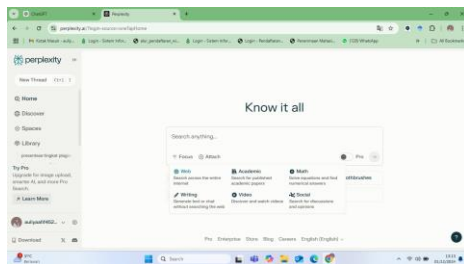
ChatGPT

Perplexity

perplexity.ai/?login-source=oneTapHome

Login · Sistem Info... | Login · Sistem Info... | Login · Pendaftaran... | Pemrinaan Wakaf... | (135) WhatsApp | All Bookmarks

perplexity

New Thread Ctrl I

Home

Discover

Spaces

Library

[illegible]

Try Pro

Upgrade for image upload, smarter AI, and more Pro Search.

Learn More

auliya0902...

Download

Know it all

Search anything...

Focus Attach Pro

Web
Search across the entire Internet

Academic
Search for published academic papers

Math
Solve equations and find numerical answers

Writing
Generate text or chat without searching the web

Video
Discover and watch videos

Social
Search for discussions and opinions

Pro Enterprise Store Blog Careers English (English)

Search

?